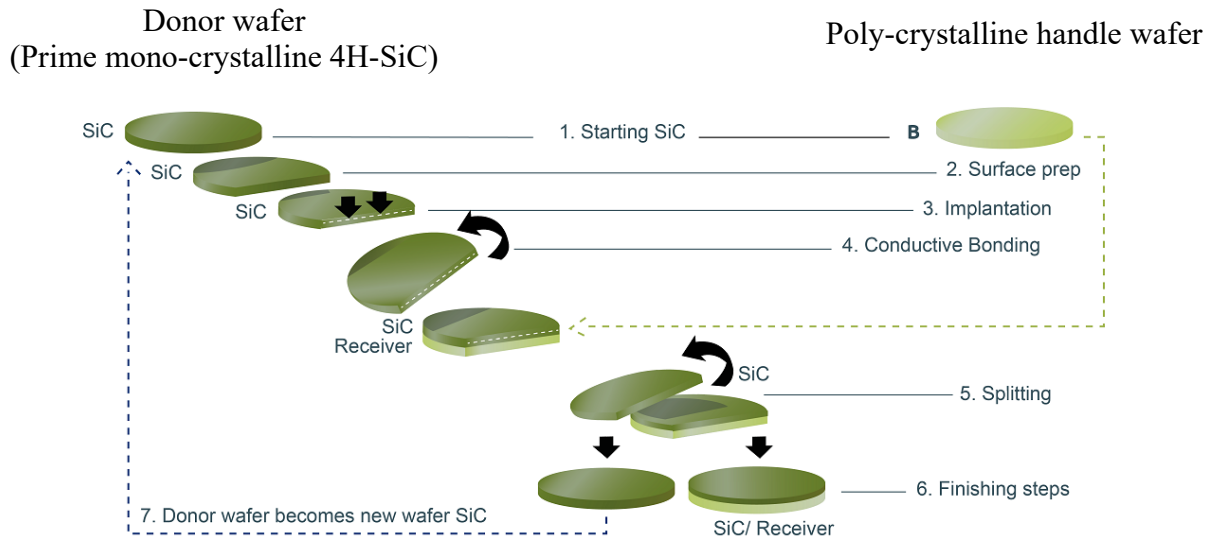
Donor wafer
(Prime mono-crystalline 4H-SiC)

Poly-crystalline handle wafer

SiC

1. Starting SiC

B

SiC

2. Surface prep

SiC

3. Implantation

4. Conductive Bonding

SiC
Receiver

SiC

5. Splitting

6. Finishing steps

7. Donor wafer becomes new wafer SiC

SiC/ Receiver